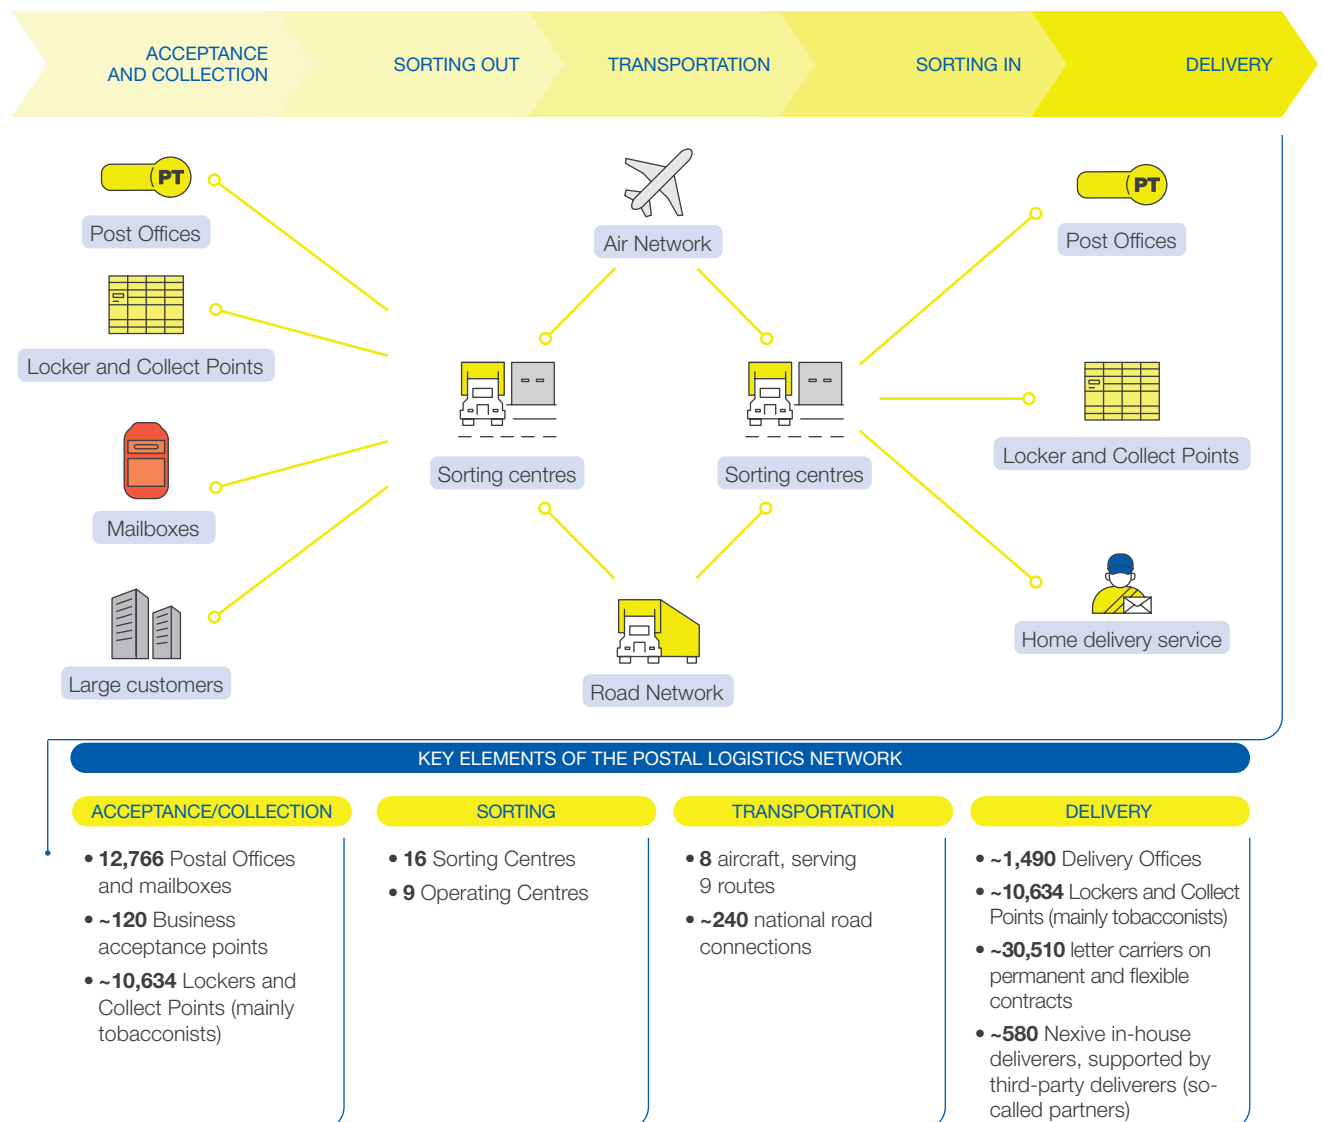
ACCEPTANCE AND COLLECTION

SORTING OUT

TRANSPORTATION

SORTING IN

DELIVERY

PT

Post Offices

Locker and Collect Points

Mailboxes

Large customers

Air Network

Sorting centres

Sorting centres

Road Network

PT

Post Offices

Locker and Collect Points

Home delivery service

KEY ELEMENTS OF THE POSTAL LOGISTICS NETWORK

ACCEPTANCE/COLLECTION

• **12,766** Postal Offices and mailboxes
• **~120** Business acceptance points
• **~10,634** Lockers and Collect Points (mainly tobacconists)

SORTING

• **16** Sorting Centres
• **9** Operating Centres

TRANSPORTATION

• **8** aircraft, serving 9 routes
• **~240** national road connections

DELIVERY

• **~1,490** Delivery Offices
• **~10,634** Lockers and Collect Points (mainly tobacconists)
• **~30,510** letter carriers on permanent and flexible contracts
• **~580** Nexive in-house deliverers, supported by third-party deliverers (so-called partners)